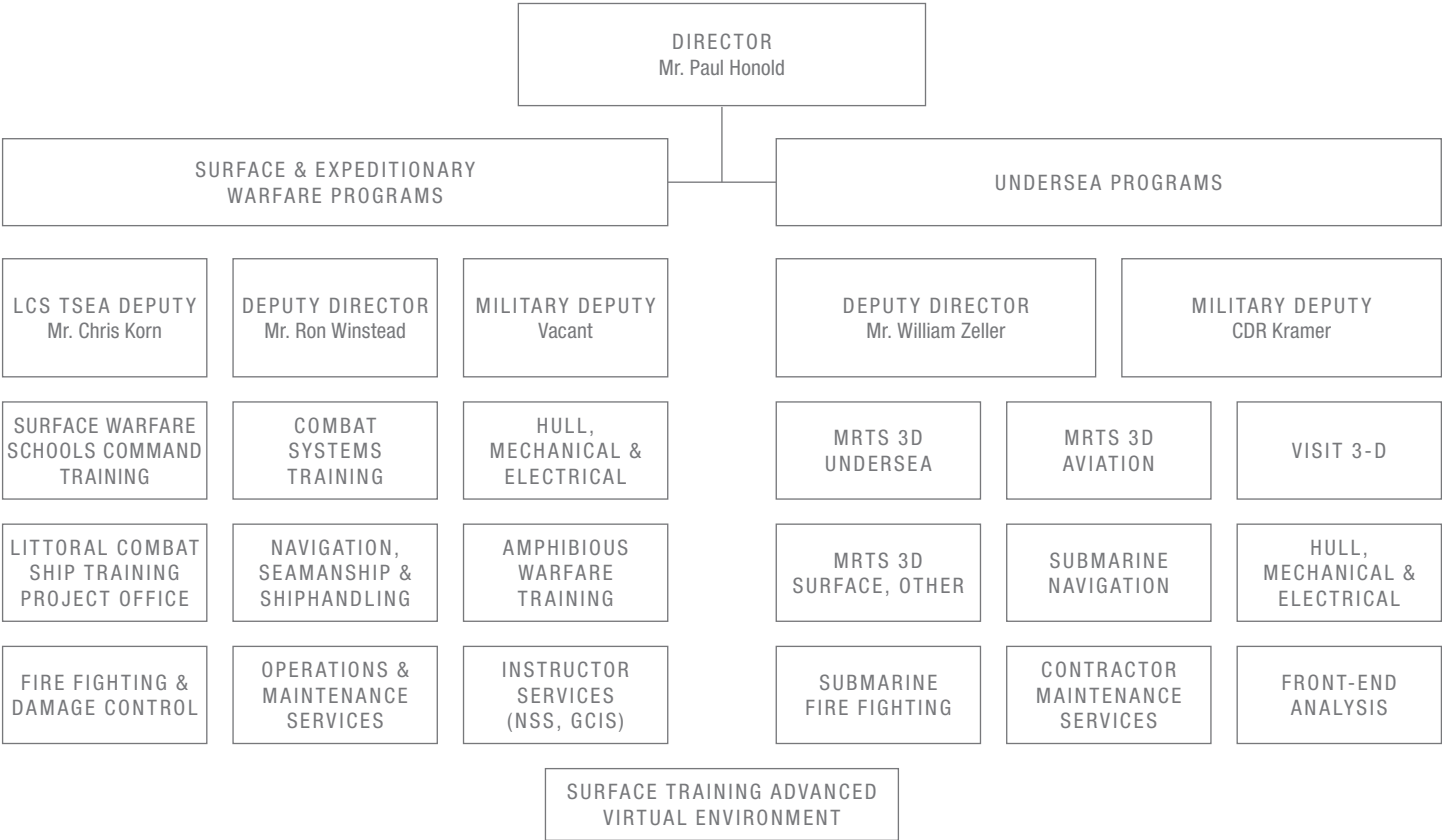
DIRECTOR
Mr. Paul Honold

SURFACE & EXPEDITIONARY WARFARE PROGRAMS

UNDERSEA PROGRAMS

LCS TSEA DEPUTY
Mr. Chris Korn

DEPUTY DIRECTOR
Mr. Ron Winstead

MILITARY DEPUTY
Vacant

DEPUTY DIRECTOR
Mr. William Zeller

MILITARY DEPUTY
CDR Kramer

SURFACE WARFARE SCHOOLS COMMAND TRAINING

COMBAT SYSTEMS TRAINING

HULL, MECHANICAL & ELECTRICAL

MRTS 3D UNDERSEA

MRTS 3D AVIATION

VISIT 3-D

LITTORAL COMBAT SHIP TRAINING PROJECT OFFICE

NAVIGATION, SEAMANSHIP & SHIPHANDLING

AMPHIBIOUS WARFARE TRAINING

MRTS 3D SURFACE, OTHER

SUBMARINE NAVIGATION

HULL, MECHANICAL & ELECTRICAL

FIRE FIGHTING & DAMAGE CONTROL

OPERATIONS & MAINTENANCE SERVICES

INSTRUCTOR SERVICES (NSS, GCIS)

SUBMARINE FIRE FIGHTING

CONTRACTOR MAINTENANCE SERVICES

FRONT-END ANALYSIS

SURFACE TRAINING ADVANCED VIRTUAL ENVIRONMENT